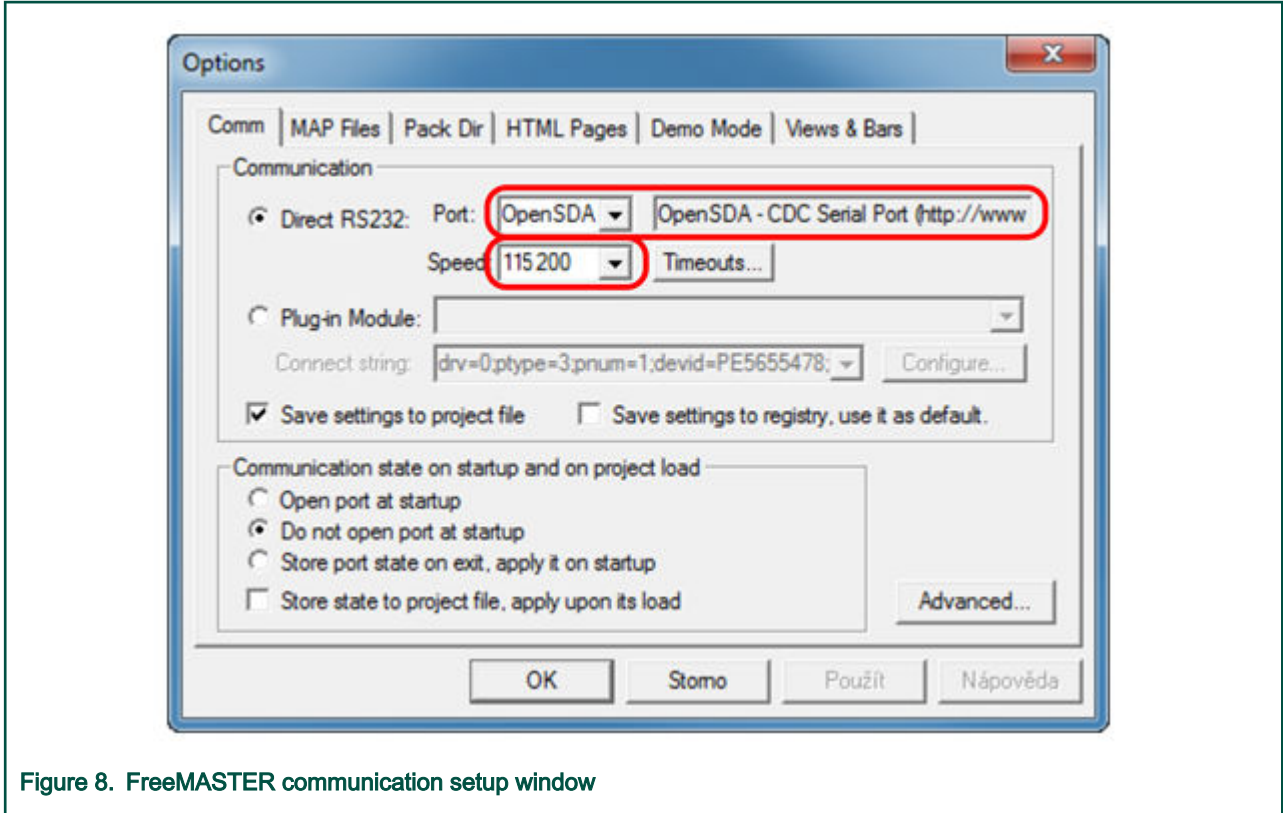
Options

Comm | MAP Files | Pack Dir | HTML Pages | Demo Mode | Views & Bars

Communication

Direct RS232: Port: OpenSDA OpenSDA - CDC Serial Port (http://www

Speed: 115200 Timeouts...

Plug-in Module:

Connect string: drv=0;ptype=3;pnum=1;devid=PE5655478; Configure...

Save settings to project file

Save settings to registry, use it as default.

Communication state on startup and on project load

Open port at startup

Do not open port at startup

Store port state on exit, apply it on startup

Store state to project file, apply upon its load

Advanced...

OK Storno Použít Nápověda

Figure 8. FreeMASTER communication setup window